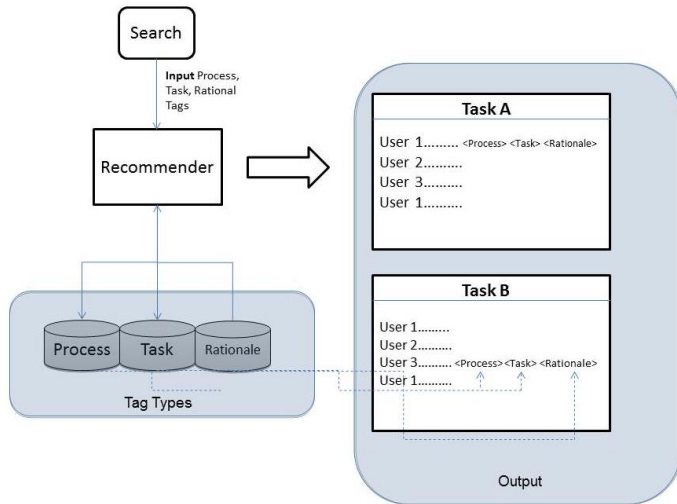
Search

**Input** Process, Task, Rational Tags

Recommender

Process

Task

Rationale

Tag Types

Task A

User 1......... <Process> <Task> <Rationale>
User 2..........
User 3..........
User 1..........

Task B

User 1.........
User 2..........
User 3.......... <Process> <Task> <Rationale>
User 1.........

Output